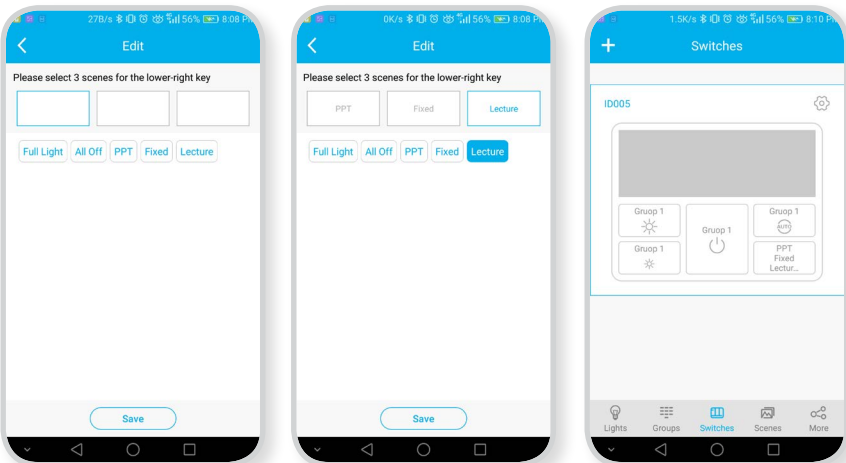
27B/s 56% 8:08 PM

Edit

Please select 3 scenes for the lower-right key

Full Light All Off PPT Fixed Lecture

Save

0K/s 56% 8:08 PM

Edit

Please select 3 scenes for the lower-right key

PPT Fixed Lecture

Full Light All Off PPT Fixed Lecture

Save

1.5K/s 56% 8:10 PM

Switches

ID005

Gruop 1

Gruop 1

Gruop 1

AUTO

Gruop 1

PPT
Fixed
Lectur...

Lights Groups Switches Scenes More